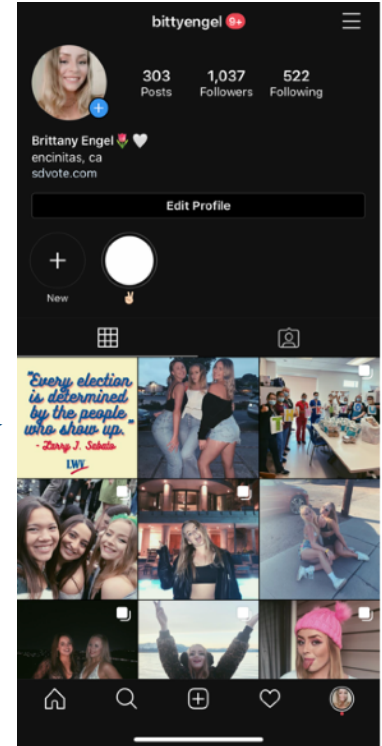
bittyengel 9+

303 Posts
1,037 Followers
522 Following

Brittany Engel 🌷🤍
encinitas, ca
sdvote.com

Edit Profile

New
✌🏼

"Every election is determined by the people who show up."
- Larry J. Sabato
LWV